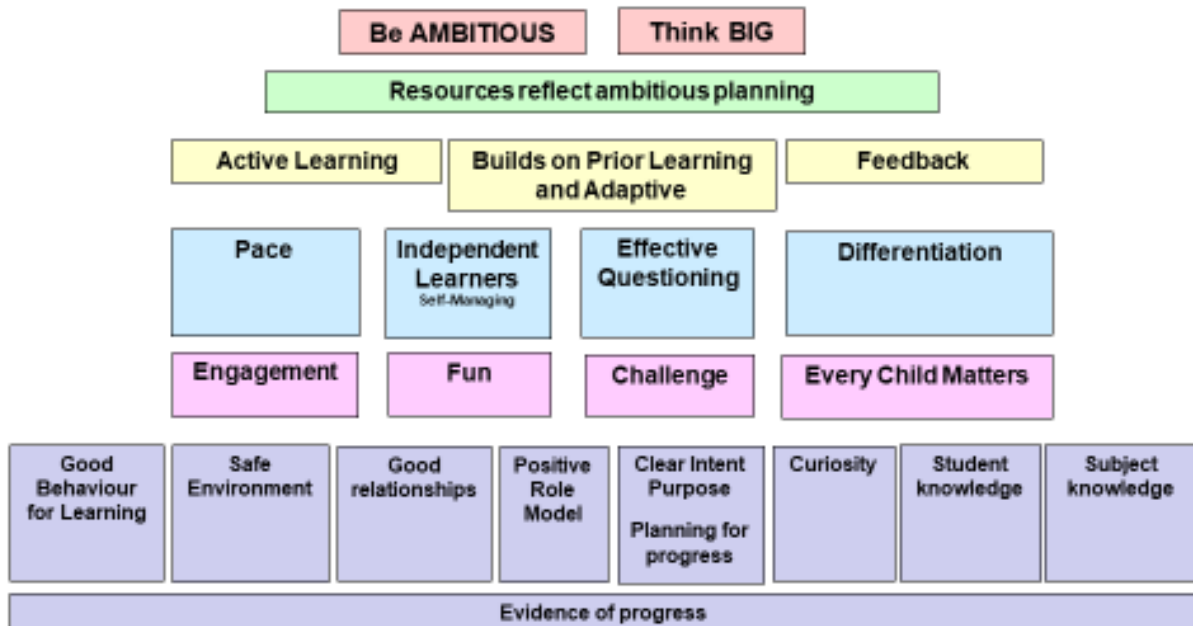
Be AMBITIOUS

Think BIG

Resources reflect ambitious planning

Active Learning

Builds on Prior Learning and Adaptive

Feedback

Pace

Independent Learners
Self-Managing

Effective Questioning

Differentiation

Engagement

Fun

Challenge

Every Child Matters

Good Behaviour for Learning

Safe Environment

Good relationships

Positive Role Model

Clear Intent Purpose

Planning for progress

Curiosity

Student knowledge

Subject knowledge

Evidence of progress